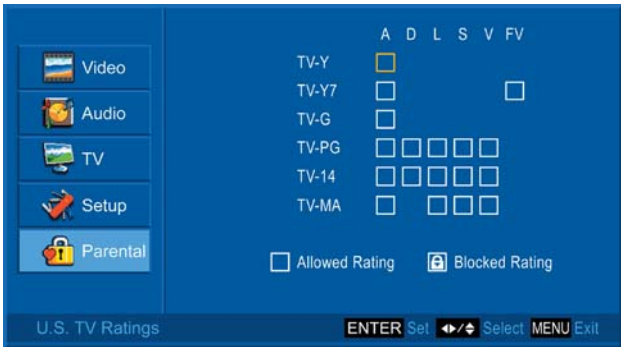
Video
Audio
TV
Setup
Parental

| | A | D | L | S | V | FV |
|---|---|---|---|---|---|---|
| TV-Y | ☐ | | | | | |
| TV-Y7 | ☐ | | | | | ☐ |
| TV-G | ☐ | | | | | |
| TV-PG | ☐ | ☐ | ☐ | ☐ | ☐ | |
| TV-14 | ☐ | ☐ | ☐ | ☐ | ☐ | |
| TV-MA | ☐ | | ☐ | ☐ | ☐ | |

Allowed Rating Blocked Rating

U.S. TV Ratings ENTER Set Select MENU Exit